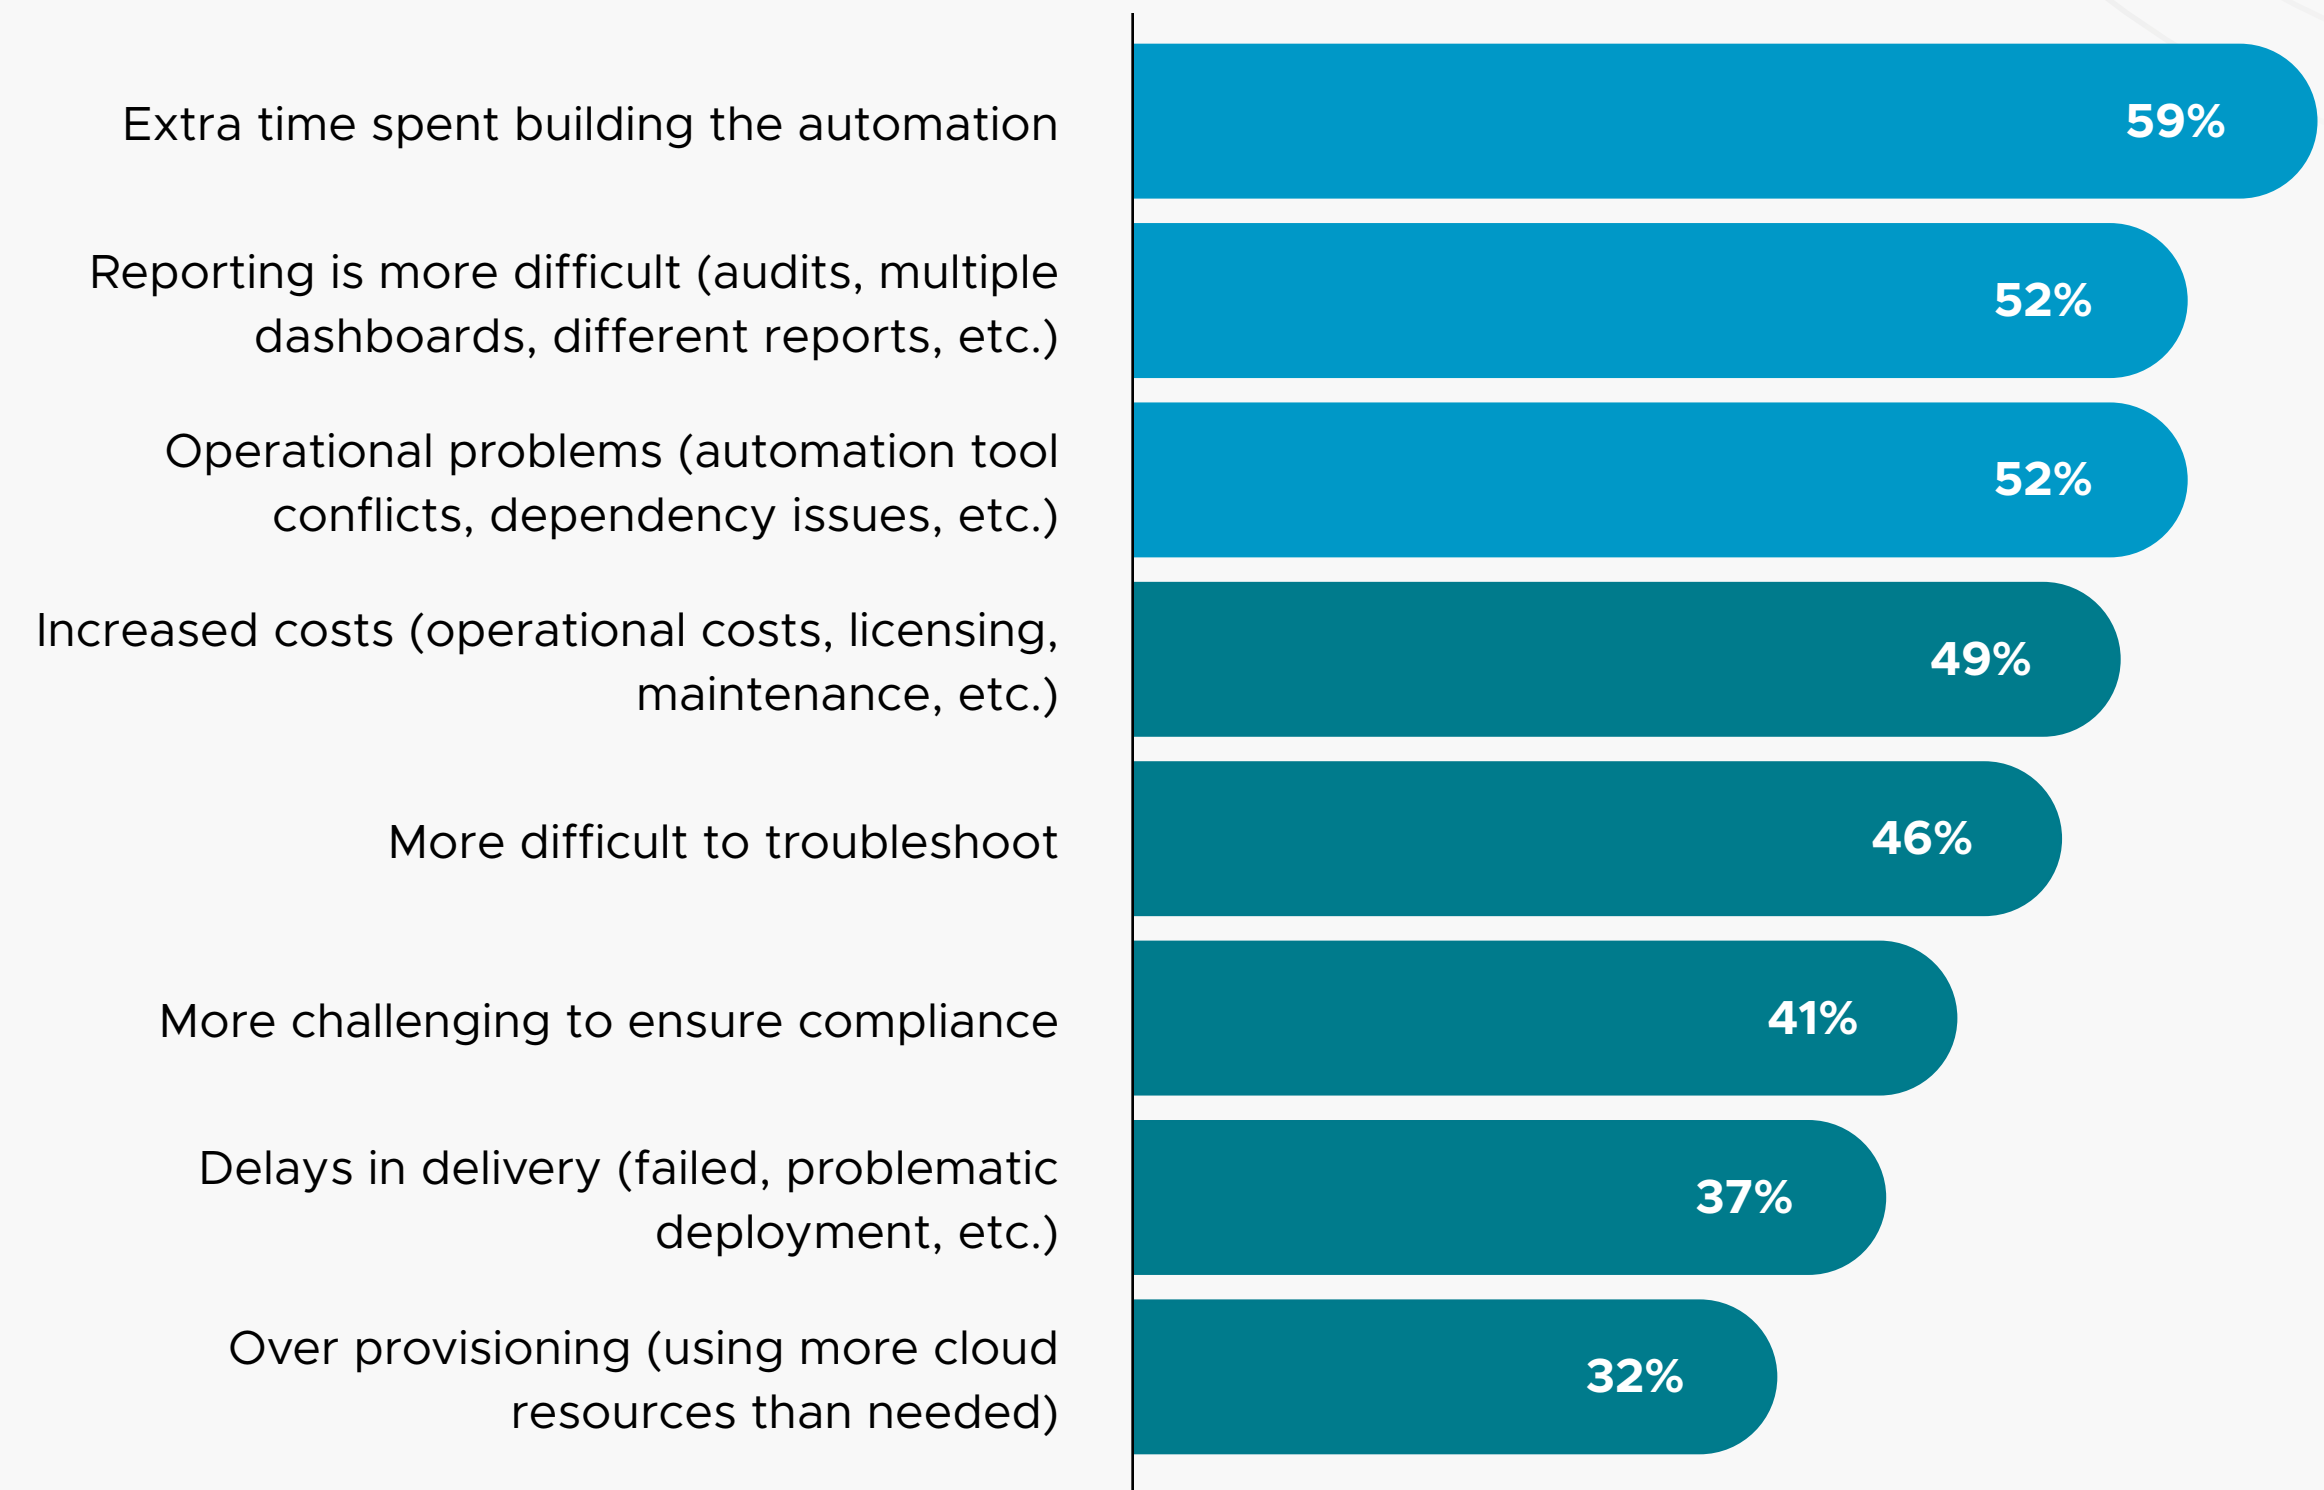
| | |
|---|---|
| Extra time spent building the automation | 59% |
| Reporting is more difficult (audits, multiple dashboards, different reports, etc.) | 52% |
| Operational problems (automation tool conflicts, dependency issues, etc.) | 52% |
| Increased costs (operational costs, licensing, maintenance, etc.) | 49% |
| More difficult to troubleshoot | 46% |
| More challenging to ensure compliance | 41% |
| Delays in delivery (failed, problematic deployment, etc.) | 37% |
| Over provisioning (using more cloud resources than needed) | 32% |